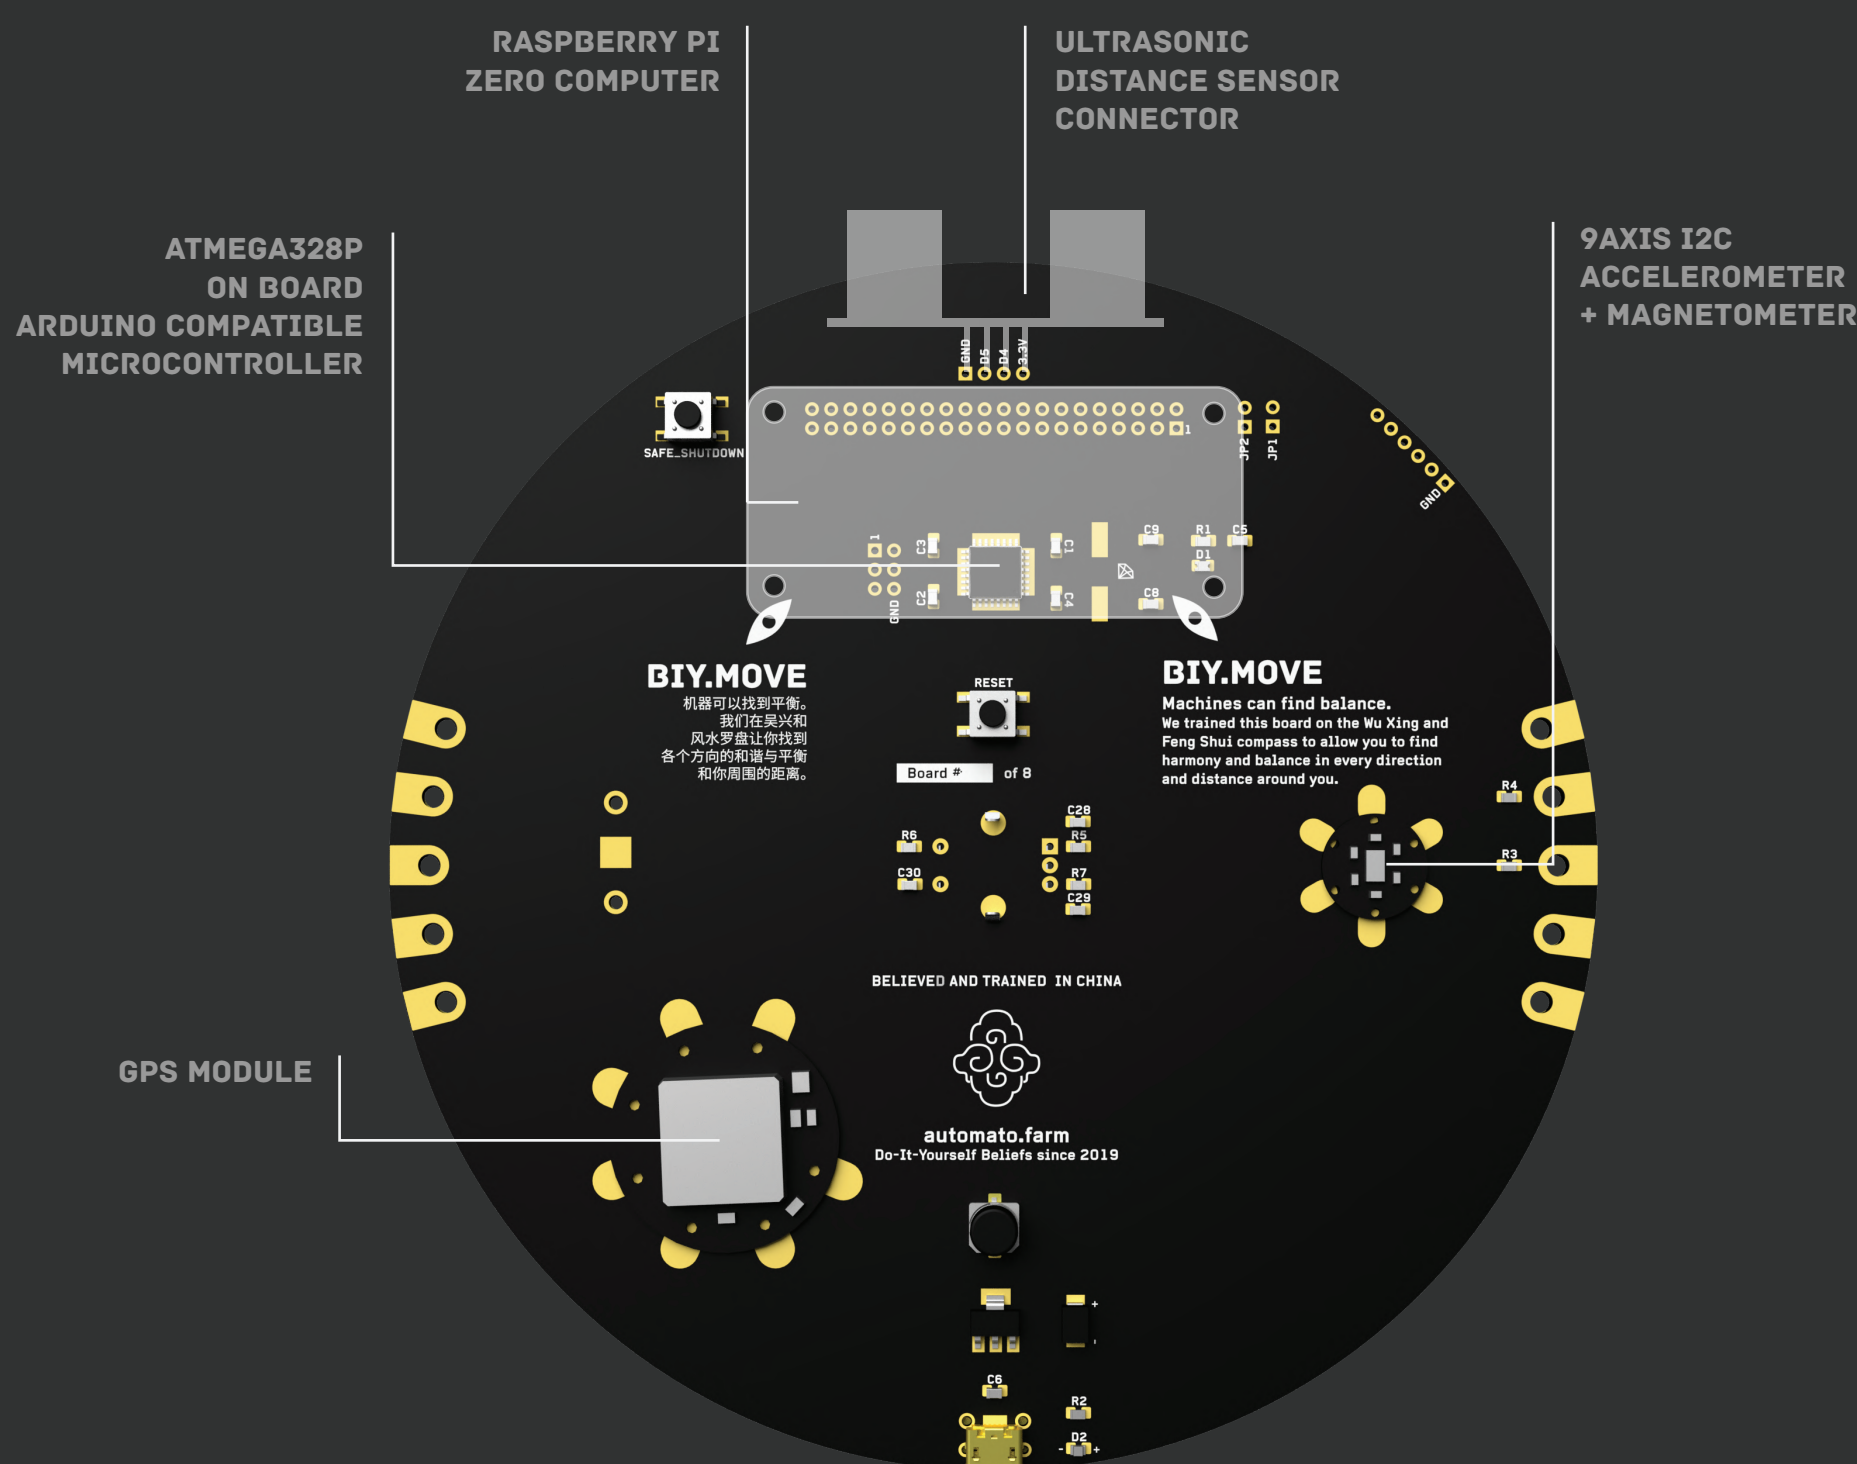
RASPBERRY PI
ZERO COMPUTER

ULTRASONIC
DISTANCE SENSOR
CONNECTOR

ATMEGA328P
ON BOARD
ARDUINO COMPATIBLE
MICROCONTROLLER

9AXIS I2C
ACCELEROMETER
+ MAGNETOMETER

GND D5 D4 3.3V

SAFE_SHUTDOWN

1

JP2 JP1

GND

1 C3 C1 C9 R1 C5 D1

GND C2 C4 C8

BIY.MOVE
机器可以找到平衡。
我们在吴兴和
风水罗盘让你找到
各个方向的和谐与平衡
和你周围的距离。

RESET

Board # of 8

BIY.MOVE
Machines can find balance.
We trained this board on the Wu Xing and Feng Shui compass to allow you to find harmony and balance in every direction and distance around you.

R4

R3

C28
R6 R5
C30 R7
C29

BELIEVED AND TRAINED IN CHINA

GPS MODULE

automato.farm
Do-It-Yourself Beliefs since 2019

C6

R2

D2